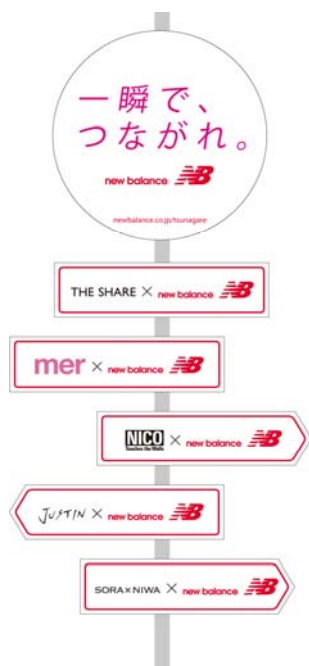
一瞬で、
つながれ。

new balance NB

newbalance.co.jp/tsunagare

THE SHARE × new balance NB

mer × new balance NB

NICO Touches the Walls × new balance NB

JUSTIN × new balance NB

SORA×NIWA × new balance NB